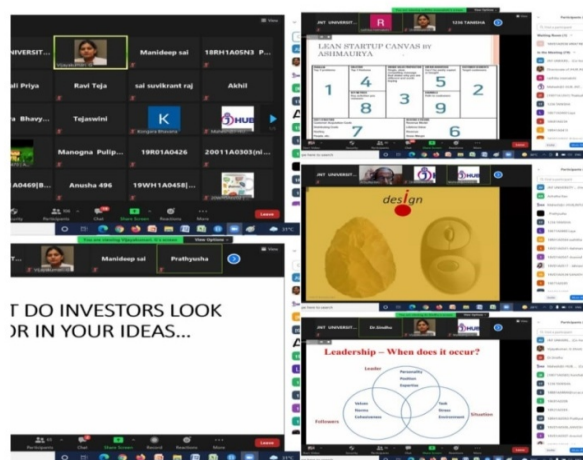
UNIVERSIT... Manideep sai 18RH1A05N3
Ravi Teja sai suvikrant raj Akhil
li Priya
a Bhavy... Tejaswini K
Manogna Pulip... 19R01A0426 20011A0303(ni...
A0469(B... Anusha 496 19WH1A0458(...
Participants Chat Share Screen Record Reactions More Leave

You are viewing Manideep sai's screen View Options
Manideep sai Prathyusha

T DO INVESTORS LOOK
OR IN YOUR IDEAS...

Participants Chat Share Screen Record Reactions More Leave

JNT UNIVERSIT... R
LEAN STARTUP CANVAS BY ASHMAURYA
1 4 3 5 2
8 9
7 6
Participants

JNT UNIVERSIT...
design

JNT UNIVERSIT... Dr.Sindhu
Leadership – When does it occur?
Leader
Followers
Situation
Personality Position Expertise
Values Norms Cohesiveness
Task Stress Environment
Leave